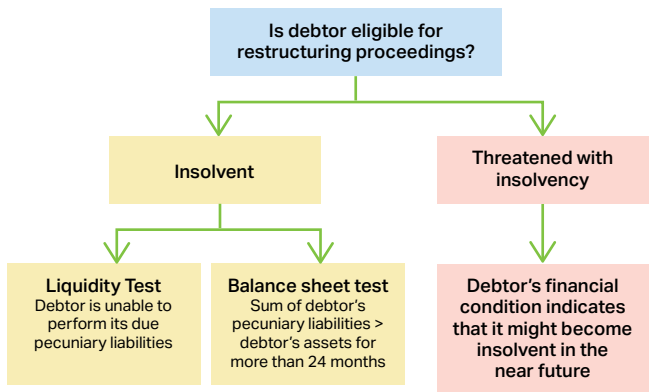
Is debtor eligible for restructuring proceedings?

Insolvent

Threatened with insolvency

Liquidity Test
Debtor is unable to perform its due pecuniary liabilities

Balance sheet test
Sum of debtor's pecuniary liabilities > debtor's assets for more than 24 months

Debtor's financial condition indicates that it might become insolvent in the near future